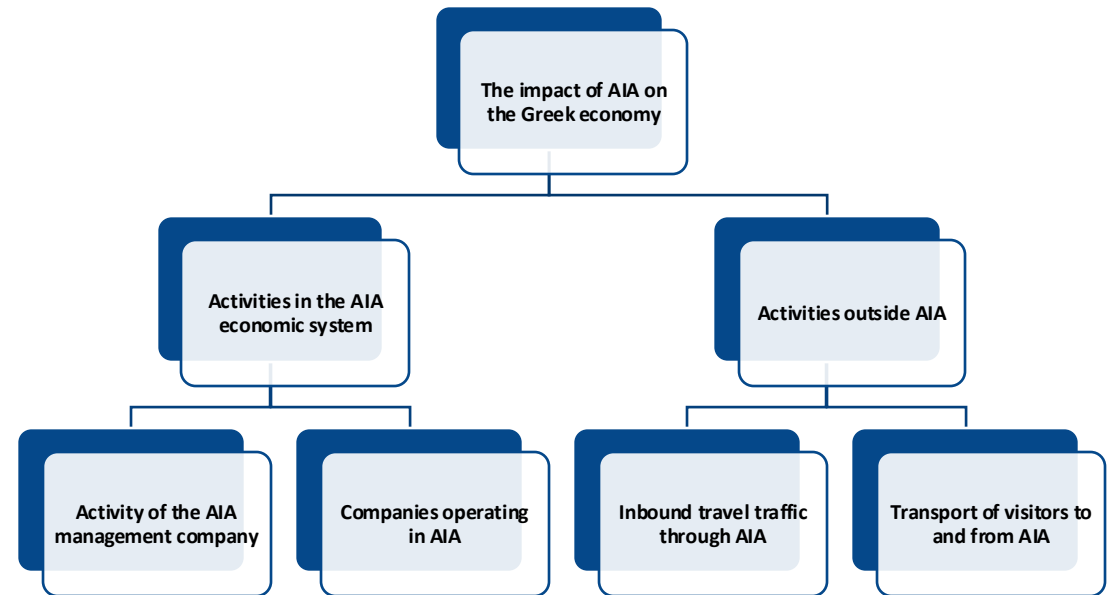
The impact of AIA on the Greek economy

Activities in the AIA economic system

Activities outside AIA

Activity of the AIA management company

Companies operating in AIA

Inbound travel traffic through AIA

Transport of visitors to and from AIA